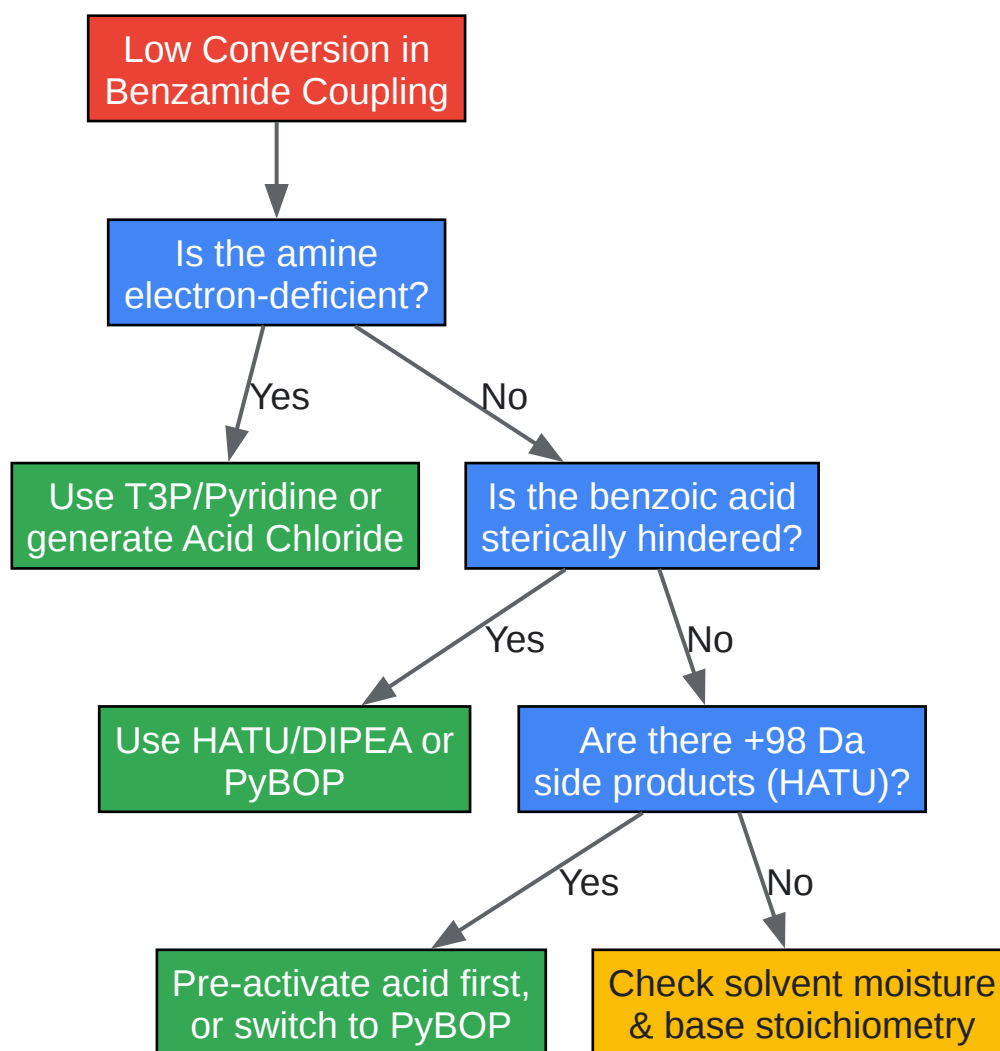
Low Conversion in Benzamide Coupling

Is the amine electron-deficient?

Yes

No

Use T3P/Pyridine or generate Acid Chloride

Is the benzoic acid sterically hindered?

Yes

No

Use HATU/DIPEA or PyBOP

Are there +98 Da side products (HATU)?

Yes

No

Pre-activate acid first, or switch to PyBOP

Check solvent moisture & base stoichiometry